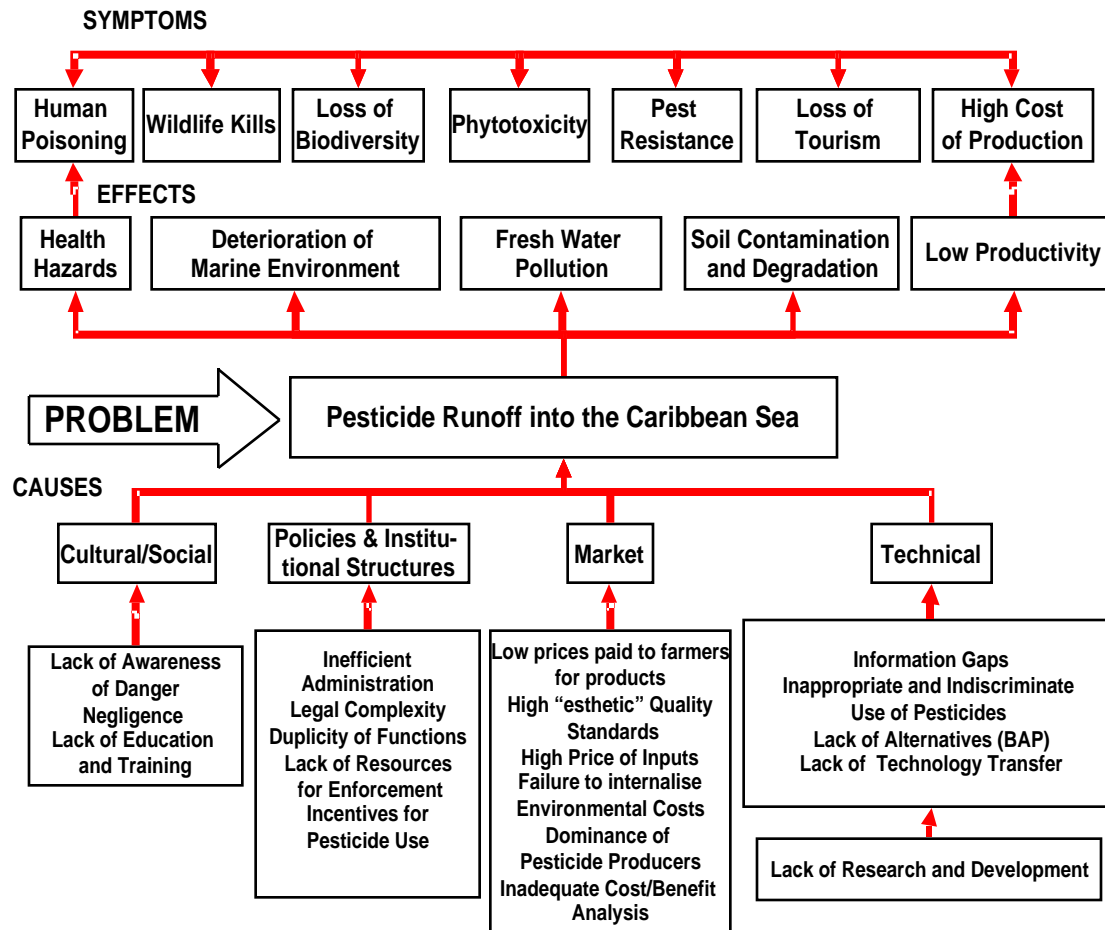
SYMPTOMS

Human Poisoning

Wildlife Kills

Loss of Biodiversity

Phytotoxicity

Pest Resistance

Loss of Tourism

High Cost of Production

EFFECTS

Health Hazards

Deterioration of Marine Environment

Fresh Water Pollution

Soil Contamination and Degradation

Low Productivity

PROBLEM

Pesticide Runoff into the Caribbean Sea

CAUSES

Cultural/Social

Policies & Institutional Structures

Market

Technical

Lack of Awareness of Danger
Negligence
Lack of Education and Training

Inefficient Administration
Legal Complexity
Duplicity of Functions
Lack of Resources for Enforcement
Incentives for Pesticide Use

Low prices paid to farmers for products
High "esthetic" Quality Standards
High Price of Inputs
Failure to internalise Environmental Costs
Dominance of Pesticide Producers
Inadequate Cost/Benefit Analysis

Information Gaps
Inappropriate and Indiscriminate Use of Pesticides
Lack of Alternatives (BAP)
Lack of Technology Transfer

Lack of Research and Development